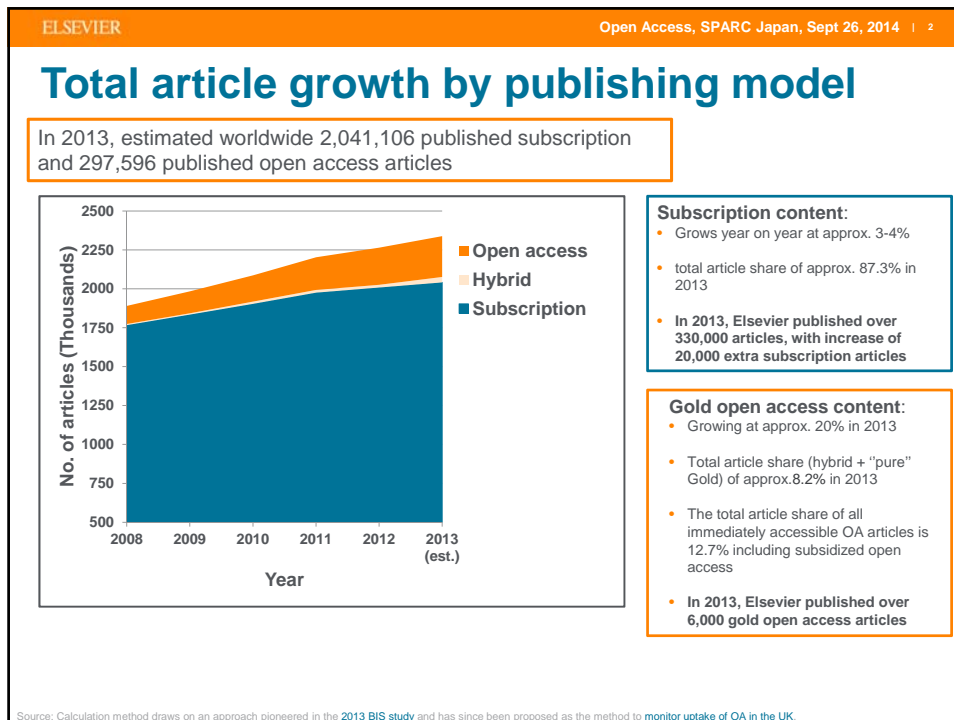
ELSEVIER

Open Access, SPARC Japan, Sept 26, 2014 | 2

Total article growth by publishing model

In 2013, estimated worldwide 2,041,106 published subscription and 297,596 published open access articles

2500
2250
2000
1750
1500
1250
1000
750
500

No. of articles (Thousands)

2008 2009 2010 2011 2012 2013 (est.)

Year

Open access
Hybrid
Subscription

Subscription content:
• Grows year on year at approx. 3-4%
• total article share of approx. 87.3% in 2013
• In 2013, Elsevier published over 330,000 articles, with increase of 20,000 extra subscription articles

Gold open access content:
• Growing at approx. 20% in 2013
• Total article share (hybrid + "pure" Gold) of approx.8.2% in 2013
• The total article share of all immediately accessible OA articles is 12.7% including subsidized open access
• In 2013, Elsevier published over 6,000 gold open access articles

Source: Calculation method draws on an approach pioneered in the 2013 BIS study and has since been proposed as the method to monitor uptake of OA in the UK.